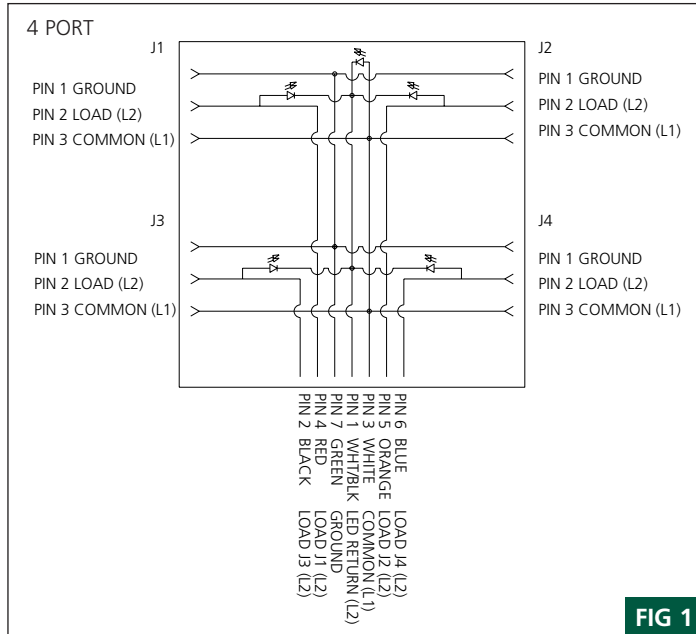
4 PORT

J1

PIN 1 GROUND
PIN 2 LOAD (L2)
PIN 3 COMMON (L1)

J2

PIN 1 GROUND
PIN 2 LOAD (L2)
PIN 3 COMMON (L1)

J3

PIN 1 GROUND
PIN 2 LOAD (L2)
PIN 3 COMMON (L1)

J4

PIN 1 GROUND
PIN 2 LOAD (L2)
PIN 3 COMMON (L1)

PIN 2 BLACK LOAD J3 (L2)
PIN 4 RED LOAD J1 (L2)
PIN 7 GREEN GROUND
PIN 1 WHT/BLK LED RETURN (L2)
PIN 3 WHITE COMMON (L1)
PIN 5 ORANGE LOAD J2 (L2)
PIN 6 BLUE LOAD J4 (L2)

FIG 1